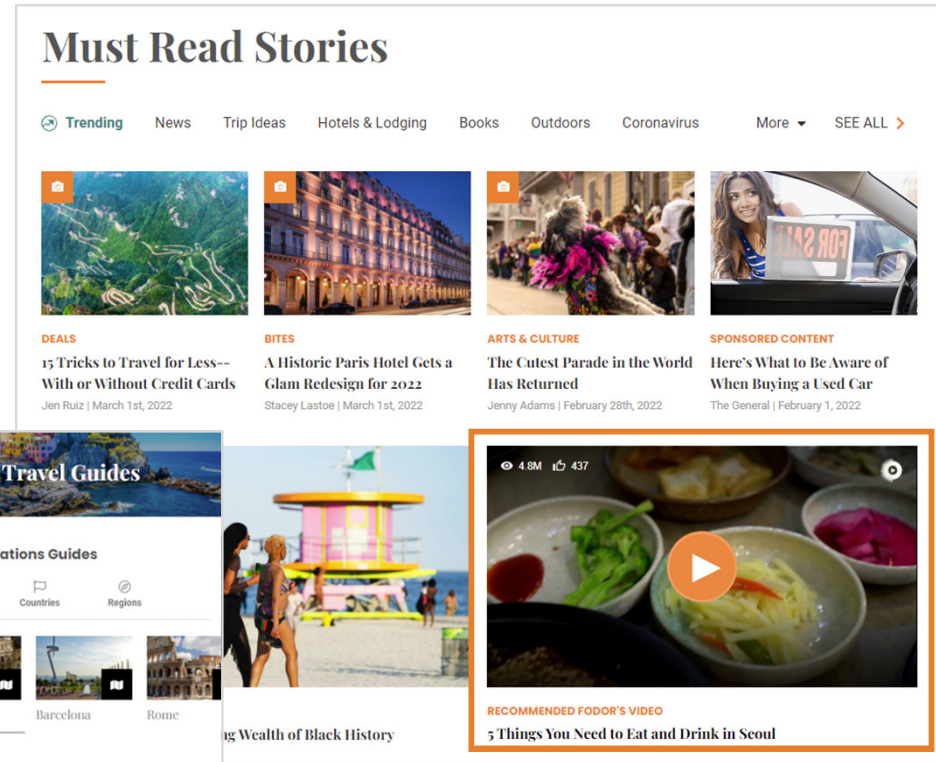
Must Read Stories

Trending News Trip Ideas Hotels & Lodging Books Outdoors Coronavirus More SEE ALL

DEALS
15 Tricks to Travel for Less--With or Without Credit Cards
Jen Ruiz | March 1st, 2022

BITES
A Historic Paris Hotel Gets a Glam Redesign for 2022
Stacey Lastoe | March 1st, 2022

ARTS & CULTURE
The Cutest Parade in the World Has Returned
Jenny Adams | February 28th, 2022

SPONSORED CONTENT
Here's What to Be Aware of When Buying a Used Car
The General | February 1, 2022

FOR SALE

Travel Guides
ations Guides
Countries Regions
Barcelona Rome

ng Wealth of Black History

4.8M 437

RECOMMENDED FODOR'S VIDEO
5 Things You Need to Eat and Drink in Seoul